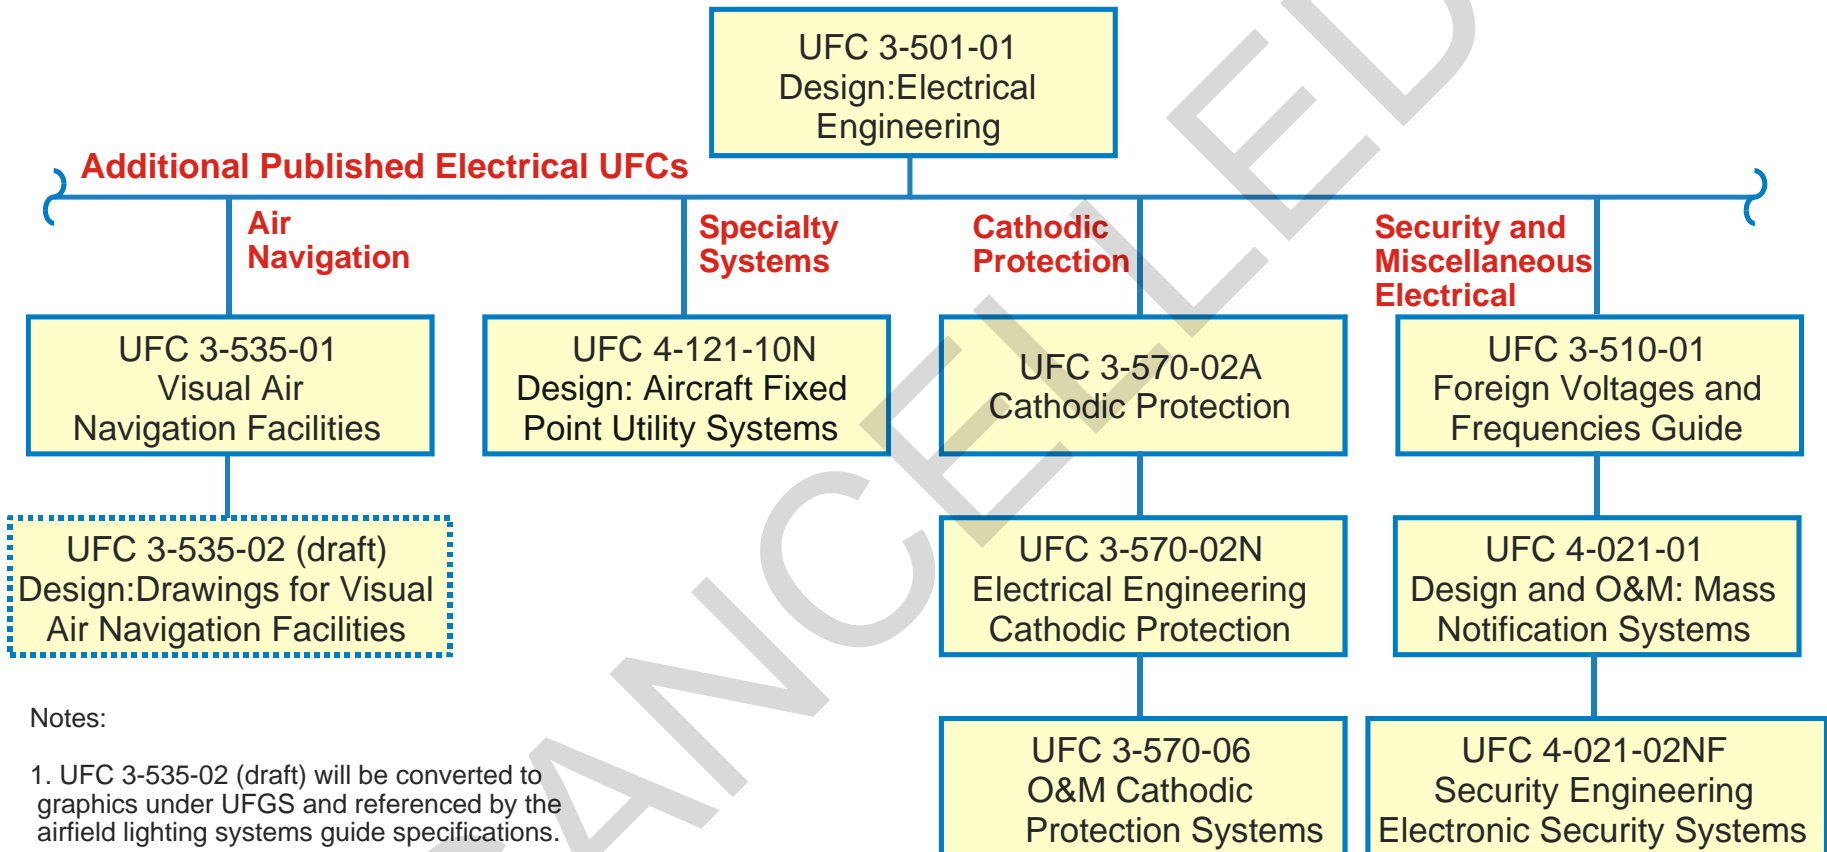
UFC 3-501-01
Design:Electrical Engineering

Additional Published Electrical UFCs

Air Navigation

Specialty Systems

Cathodic Protection

Security and Miscellaneous Electrical

UFC 3-535-01
Visual Air Navigation Facilities

UFC 4-121-10N
Design: Aircraft Fixed Point Utility Systems

UFC 3-570-02A
Cathodic Protection

UFC 3-510-01
Foreign Voltages and Frequencies Guide

UFC 3-535-02 (draft)
Design:Drawings for Visual Air Navigation Facilities

UFC 3-570-02N
Electrical Engineering Cathodic Protection

UFC 4-021-01
Design and O&M: Mass Notification Systems

Notes:

1. UFC 3-535-02 (draft) will be converted to graphics under UFGS and referenced by the airfield lighting systems guide specifications.

UFC 3-570-06
O&M Cathodic Protection Systems

UFC 4-021-02NF
Security Engineering Electronic Security Systems

CANCELLED